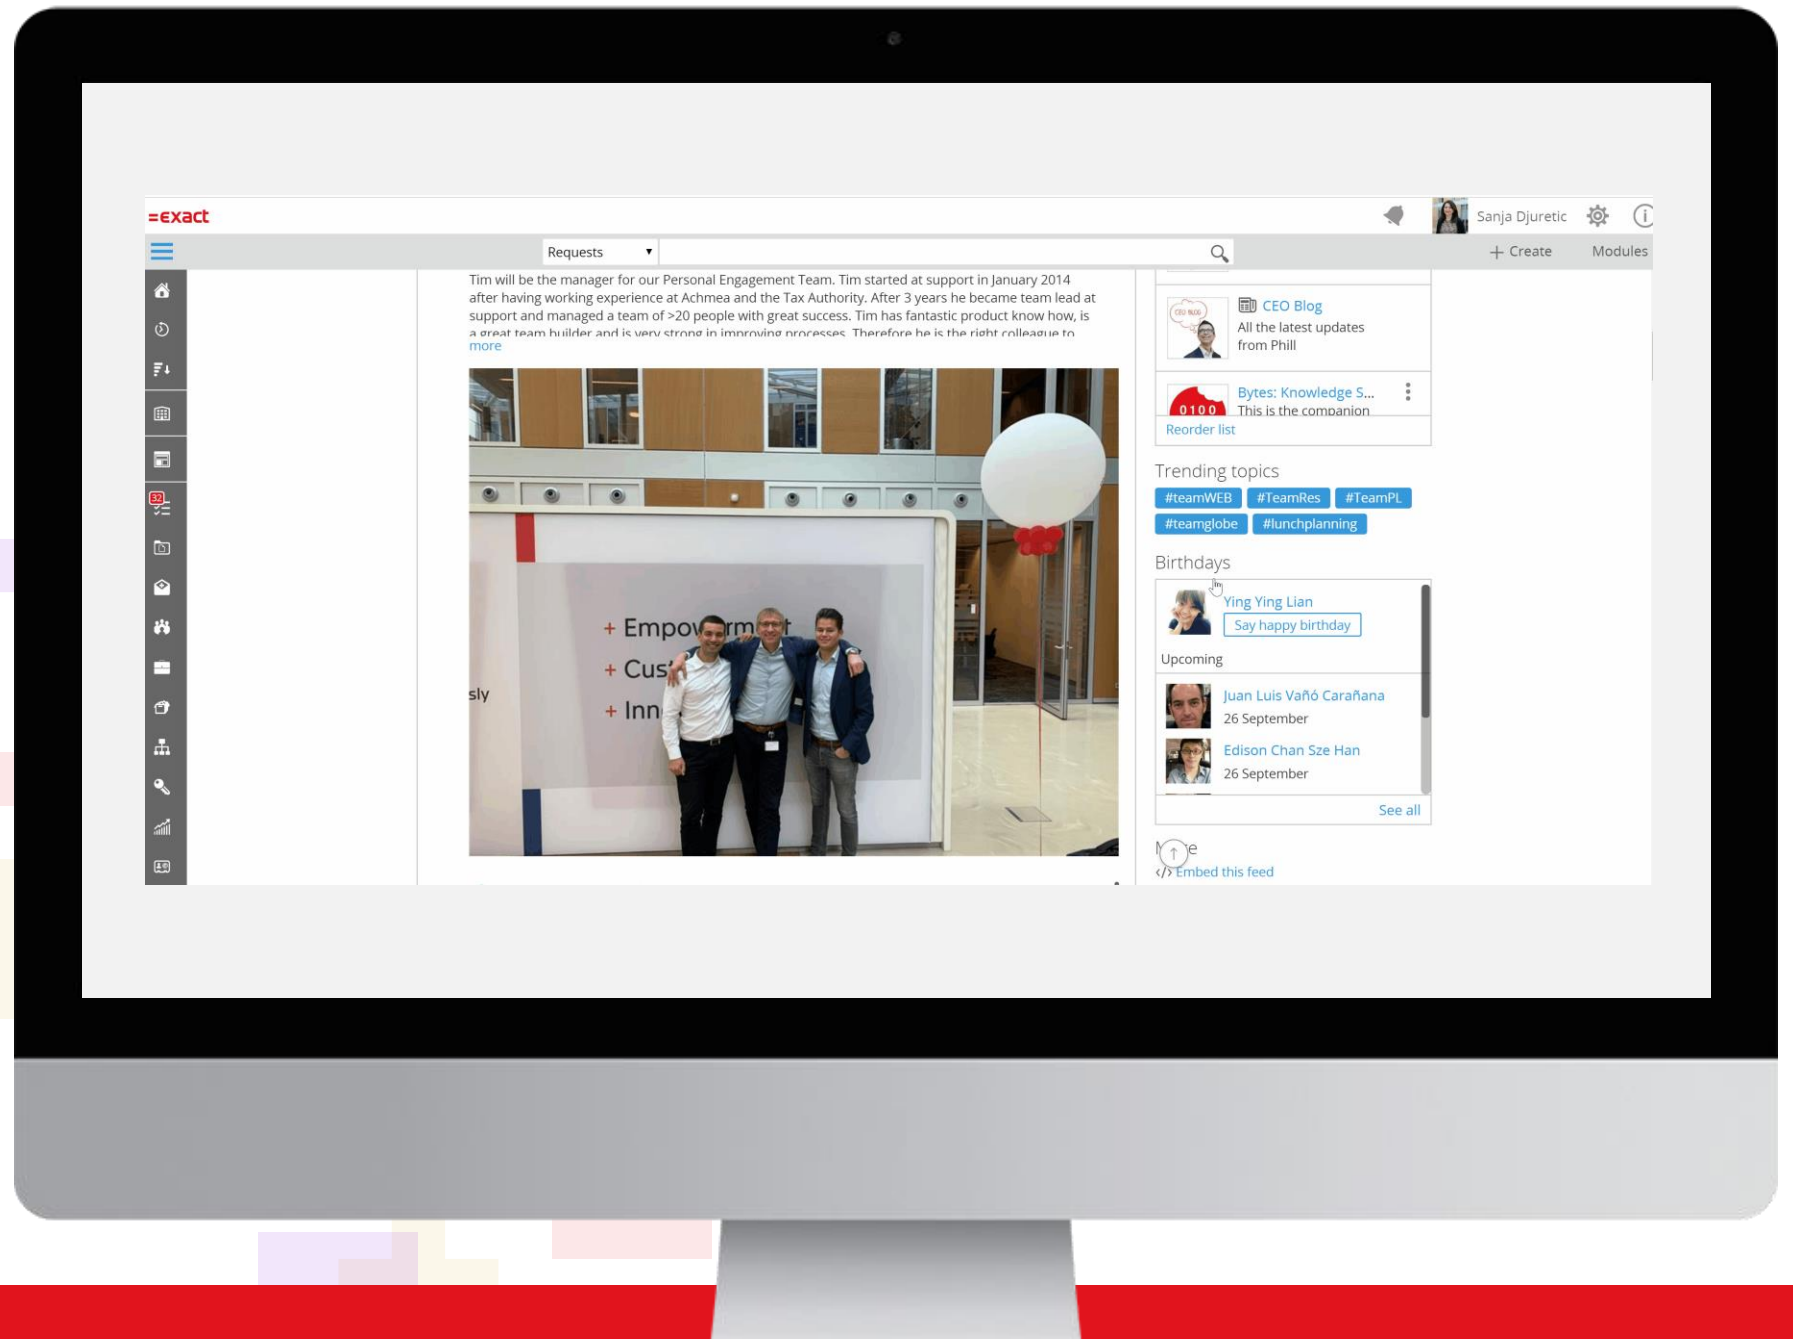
=exact

Sanja Djuretic

Requests

+ Create Modules

Tim will be the manager for our Personal Engagement Team. Tim started at support in January 2014 after having working experience at Achmea and the Tax Authority. After 3 years he became team lead at support and managed a team of >20 people with great success. Tim has fantastic product know how, is a great team builder and is very strong in improving processes. Therefore he is the right colleague to
more

+ Empowerm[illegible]
+ Cus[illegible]
+ Inn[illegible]
sly

CEO BLOG

CEO Blog
All the latest updates from Phill

0100

Bytes: Knowledge S...
This is the companion

Reorder list

Trending topics

#teamWEB #TeamRes #TeamPL #teamglobe #lunchplanning

Birthdays

Ying Ying Lian
Say happy birthday

Upcoming

Juan Luis Vañó Carañana
26 September

Edison Chan Sze Han
26 September

See all

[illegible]e
</> Embed this feed